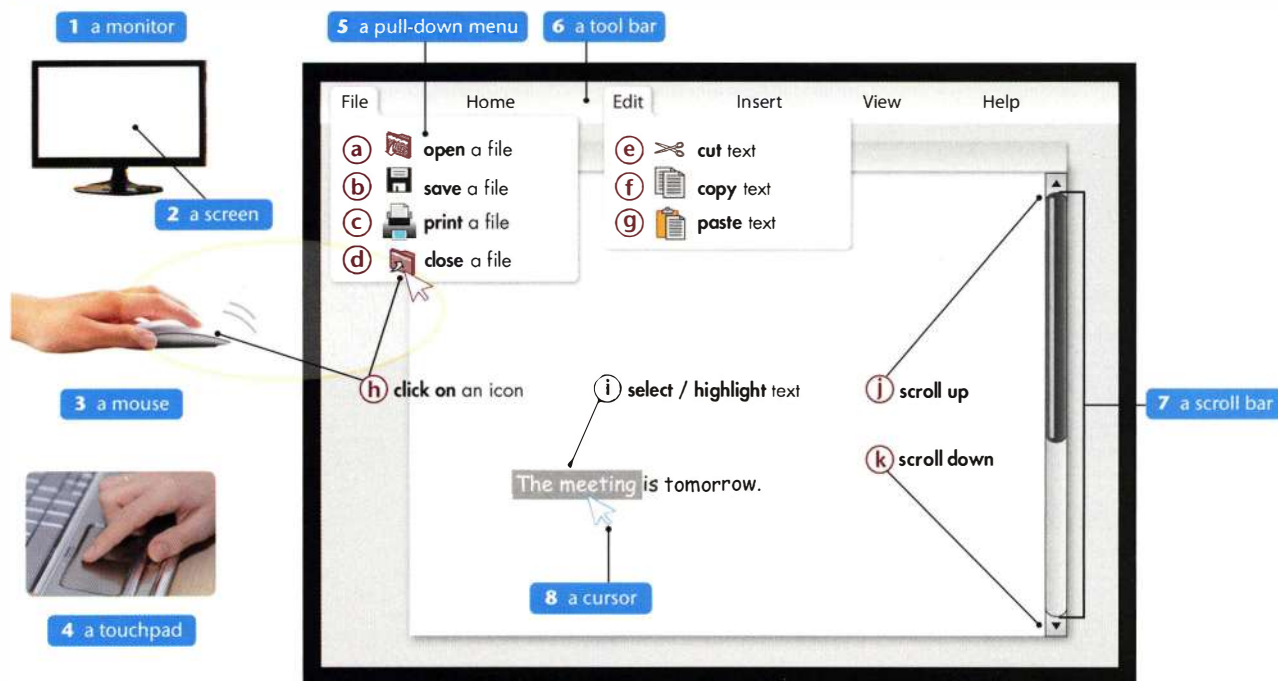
1 a monitor

5 a pull-down menu

6 a tool bar

File Home Edit Insert View Help

a open a file
b save a file
c print a file
d close a file

e cut text
f copy text
g paste text

2 a screen

3 a mouse

h click on an icon

i select / highlight text

j scroll up

k scroll down

7 a scroll bar

The meeting is tomorrow.

8 a cursor

4 a touchpad